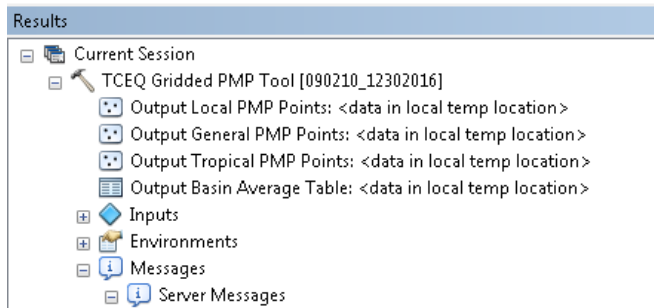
Results

Current Session

TCEQ Gridded PMP Tool [090210_12302016]

Output Local PMP Points: <data in local temp location>

Output General PMP Points: <data in local temp location>

Output Tropical PMP Points: <data in local temp location>

Output Basin Average Table: <data in local temp location>

Inputs

Environments

Messages

Server Messages